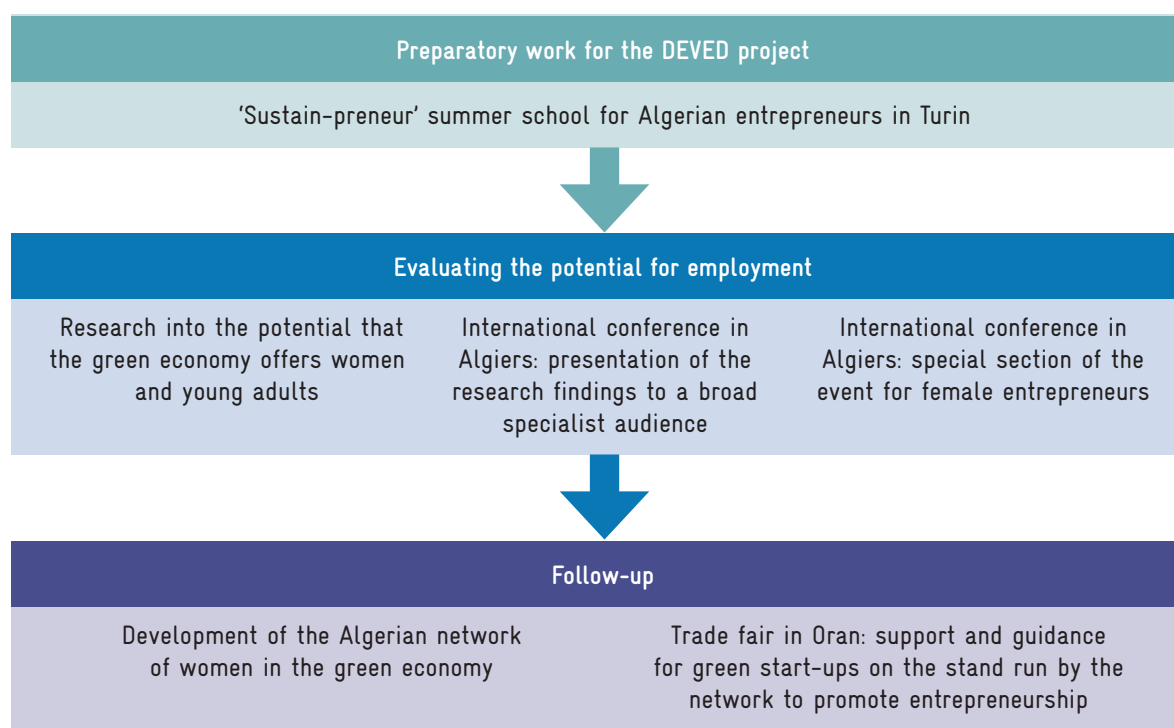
Preparatory work for the DEVED project

'Sustain-preneur' summer school for Algerian entrepreneurs in Turin

Evaluating the potential for employment

Research into the potential that the green economy offers women and young adults

International conference in Algiers: presentation of the research findings to a broad specialist audience

International conference in Algiers: special section of the event for female entrepreneurs

Follow-up

Development of the Algerian network of women in the green economy

Trade fair in Oran: support and guidance for green start-ups on the stand run by the network to promote entrepreneurship